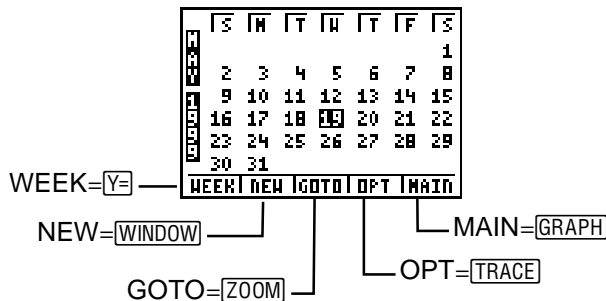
| S | M | T | W | T | F | S |
|---|---|---|---|---|---|---|
| | | | | | | 1 |
| 2 | 3 | 4 | 5 | 6 | 7 | 8 |
| 9 | 10 | 11 | 12 | 13 | 14 | 15 |
| 16 | 17 | 18 | 19 | 20 | 21 | 22 |
| 23 | 24 | 25 | 26 | 27 | 28 | 29 |
| 30 | 31 | | | | | |

MAY 1999

WEEK NEW GOTO OPT MAIN

WEEK=Y=

NEW=WINDOW

GOTO=ZOOM

OPT=TRACE

MAIN=GRAPH